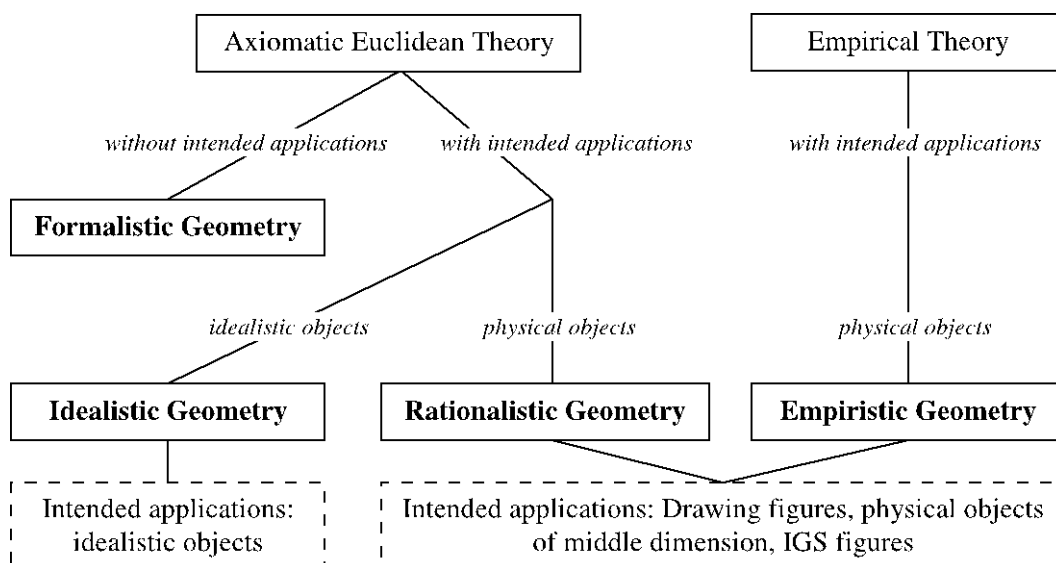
Axiomatic Euclidean Theory

Empirical Theory

without intended applications

with intended applications

with intended applications

Formalistic Geometry

idealistic objects

physical objects

physical objects

Idealistic Geometry

Rationalistic Geometry

Empiristic Geometry

Intended applications: idealistic objects

Intended applications: Drawing figures, physical objects of middle dimension, IGS figures